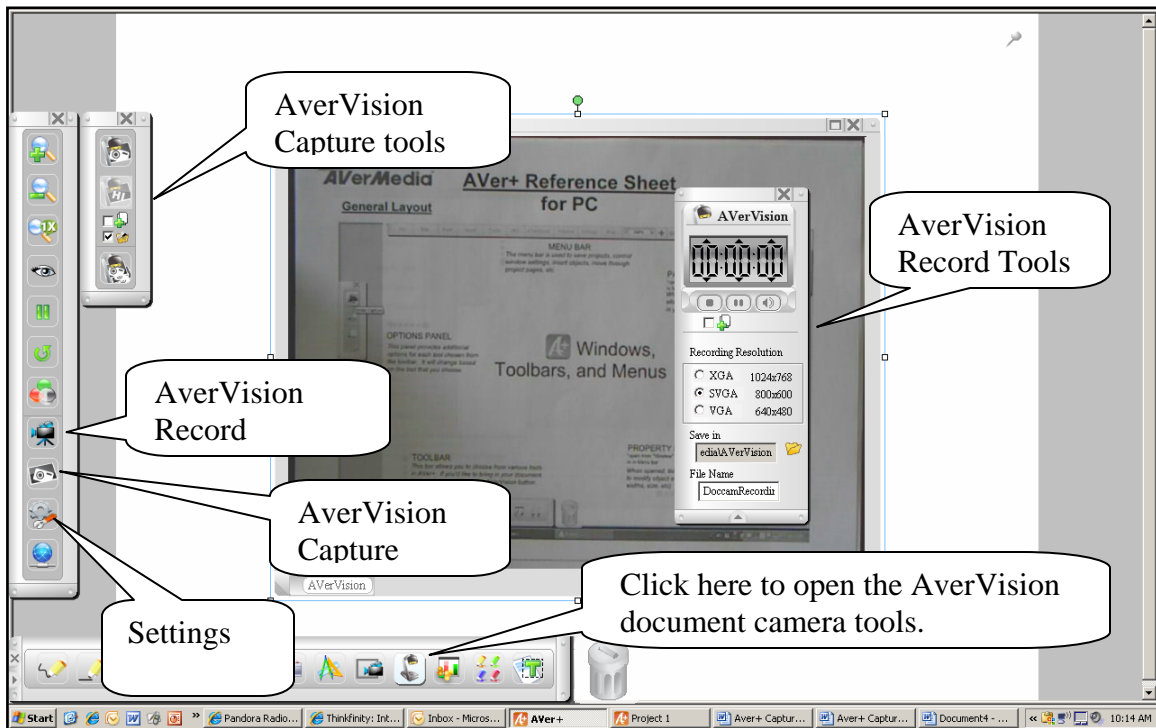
AverVision Capture tools

AVerMedia

AVer+ Reference Sheet for PC

General Layout

MENU BAR

The menu bar is used to save projects, control window settings, insert objects, move through project pages, etc.

OPTIONS PANEL

This panel provides additional options for each tool chosen from the toolbar. It will change based on the tool that you choose.

Windows, Toolbars, and Menus

TOOLBAR

This box allows you to choose from various tools in AVer+. If you'd like to bring in your document

PROPERTY

AverVision Record Tools

AVerVision

00:00:00

Recording Resolution

XGA 1024x768

SVGA 800x600

VGA 640x480

Save in

edia\AVerVision

File Name

DoccamRecordi

AverVision Record

AverVision Capture

Settings

Click here to open the AverVision document camera tools.

AVerVision

Start | Pandora Radio... | Thinkfinity: Int... | Inbox - Micros... | AVer+ | Project 1 | Aver+ Captur... | Aver+ Captur... | Document4 - ... | 10:14 AM